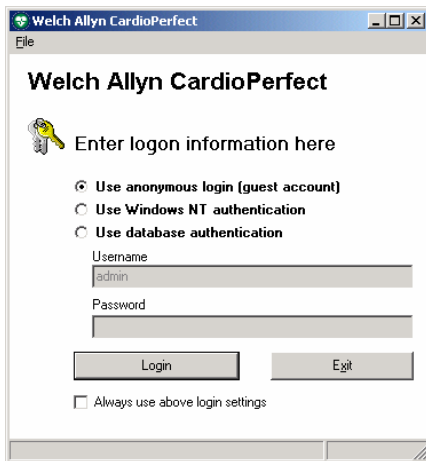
Welch Allyn CardioPerfect

File

Welch Allyn CardioPerfect

Enter logon information here

Use anonymous login (guest account)

Use Windows NT authentication

Use database authentication

Username

admin

Password

Login

Exit

Always use above login settings